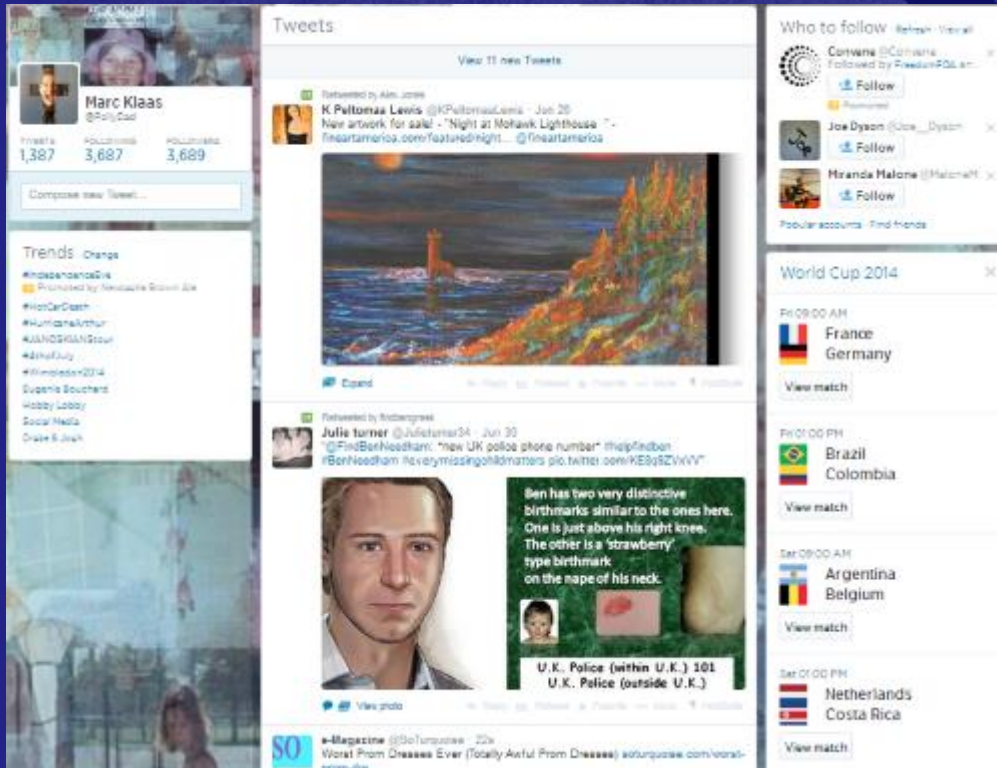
Marc Klaas
@PollyDad

TWEETS 1,387 FOLLOWING 3,687 FOLLOWERS 3,689

Compose new Tweet...

Trends Change
#IndependenceEve
Promoted by Newcastle Brown Ale
#HotCarDeath
#HurricaneArthur
#JANOSKIANStour
#4thofJuly
#Wimbledon2014
Eugenie Bouchard
Hobby Lobby
Social Media
Drake & Josh

Tweets

View 11 new Tweets

Retweeted by Alex Jones
K Peltomaa Lewis @KPeltomaaLewis · Jun 20
New artwork for sale! - "Night at Mohawk Lighthouse" - fineartamerica.com/featured/night... @fineartamerica

Expand Reply Retweet Favorite More Portfolio

Retweeted by findbengreece
Julie turner @Julieturner34 · Jun 30
"@FindBenNeedham: *new UK police phone number* #helpfindben #BenNeedham #everymissingchildmatters pic.twitter.com/KE8q5ZVxVV"

Ben has two very distinctive birthmarks similar to the ones here. One is just above his right knee. The other is a 'strawberry' type birthmark on the nape of his neck.

U.K. Police (within U.K.) 101
U.K. Police (outside U.K.)

View photo Reply Retweet Favorite More Portfolio

e-Magazine @SoTurquoise · 22s
Worst Prom Dresses Ever (Totally Awful Prom Dresses) soturquoise.com/worst-prom-dre...

Who to follow · Refresh · View all
Conversa @Conversa
Followed by FreedomPOL an...
Follow
Promoted
Joe Dyson @Joe__Dyson
Follow
Miranda Malone @MaloneM
Follow
Popular accounts · Find friends

World Cup 2014
Fri 09:00 AM
France
Germany
View match
Fri 01:00 PM
Brazil
Colombia
View match
Sat 09:00 AM
Argentina
Belgium
View match
Sat 01:00 PM
Netherlands
Costa Rica
View match